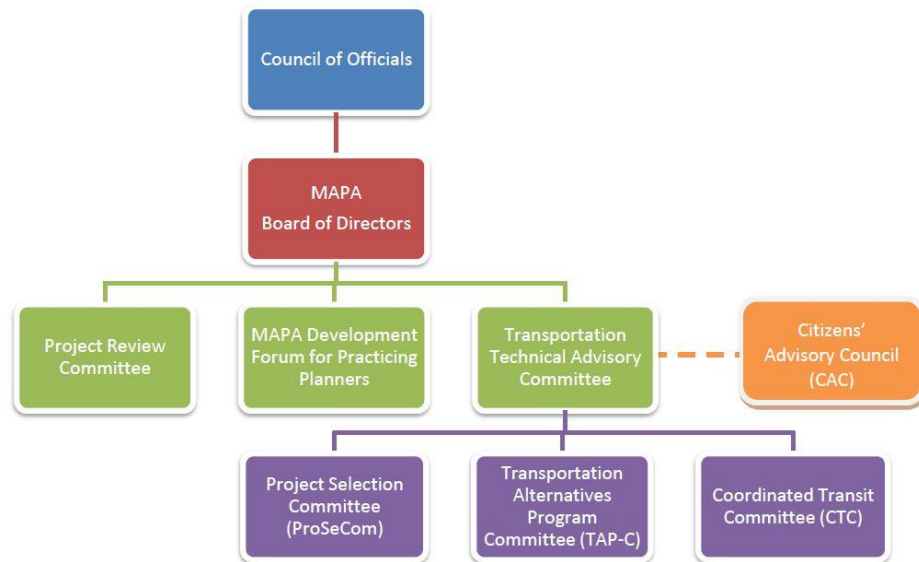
Council of Officials

MAPA
Board of Directors

Project Review Committee

MAPA Development Forum for Practicing Planners

Transportation Technical Advisory Committee

Citizens' Advisory Council (CAC)

Project Selection Committee (ProSeCom)

Transportation Alternatives Program Committee (TAP-C)

Coordinated Transit Committee (CTC)